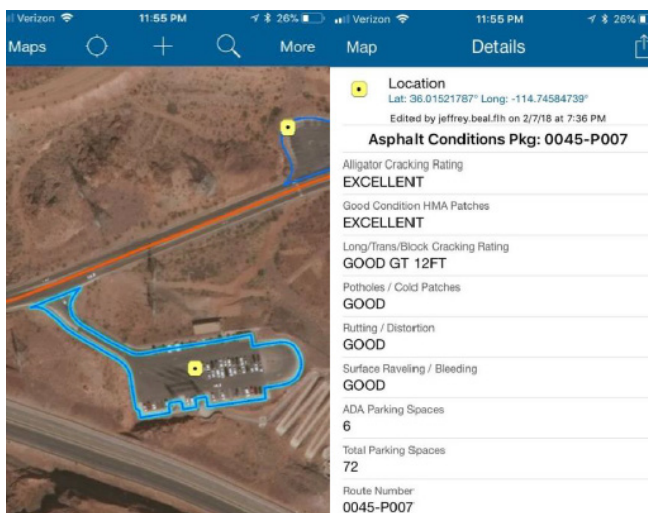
Verizon 11:55 PM 26%

Maps More

Verizon 11:55 PM 26%

Map Details

Location
Lat: 36.01521787° Long: -114.74584739°
Edited by jeffrey.beal.flh on 2/7/18 at 7:36 PM

Asphalt Conditions Pkg: 0045-P007

Alligator Cracking Rating
EXCELLENT

Good Condition HMA Patches
EXCELLENT

Long/Trans/Block Cracking Rating
GOOD GT 12FT

Potholes / Cold Patches
GOOD

Rutting / Distortion
GOOD

Surface Raveling / Bleeding
GOOD

ADA Parking Spaces
6

Total Parking Spaces
72

Route Number
0045-P007